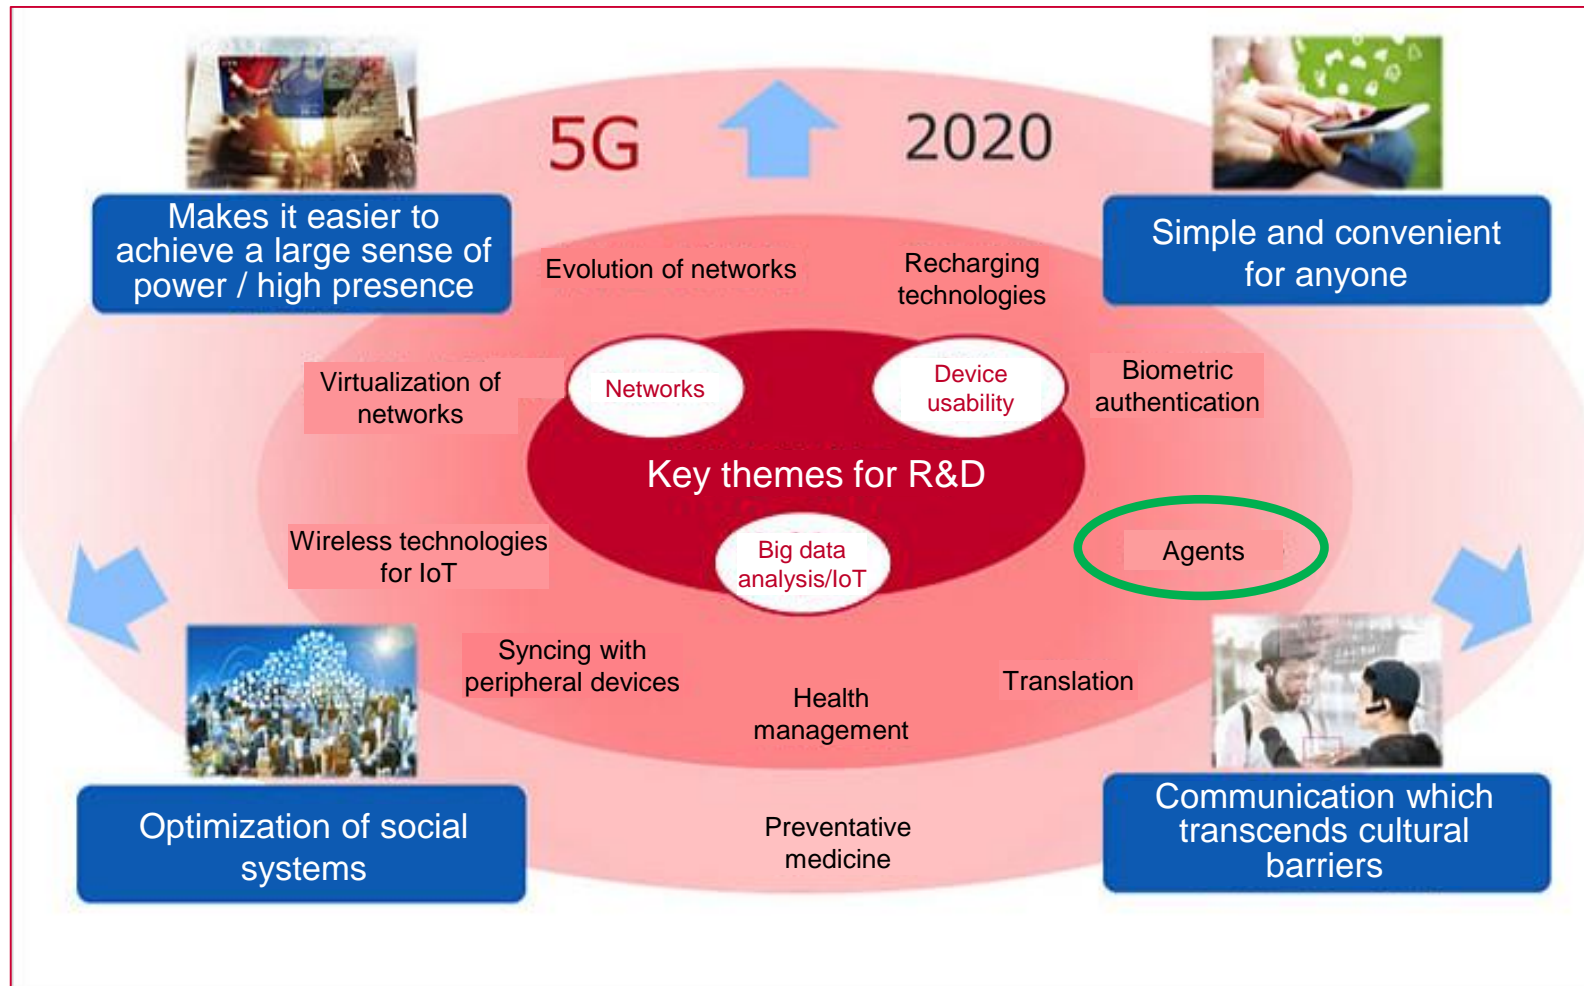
5G

2020

Makes it easier to achieve a large sense of power / high presence

Simple and convenient for anyone

Evolution of networks

Recharging technologies

Virtualization of networks

Networks

Device usability

Biometric authentication

Key themes for R&D

Wireless technologies for IoT

Big data analysis/IoT

Agents

Syncing with peripheral devices

Health management

Translation

Optimization of social systems

Preventative medicine

Communication which transcends cultural barriers